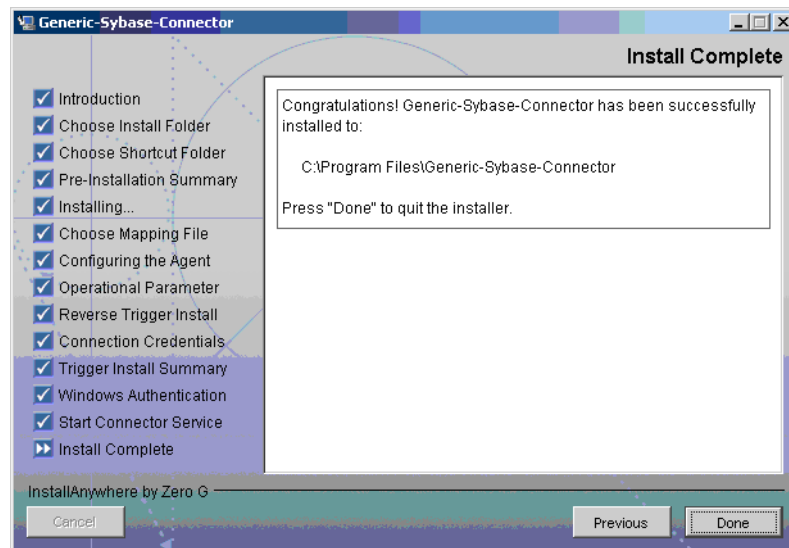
Generic-Sybase-Connector

Install Complete

Introduction
Choose Install Folder
Choose Shortcut Folder
Pre-Installation Summary
Installing...
Choose Mapping File
Configuring the Agent
Operational Parameter
Reverse Trigger Install
Connection Credentials
Trigger Install Summary
Windows Authentication
Start Connector Service
Install Complete

Congratulations! Generic-Sybase-Connector has been successfully installed to:

C:\Program Files\Generic-Sybase-Connector

Press "Done" to quit the installer.

InstallAnywhere by Zero G

Cancel

Previous

Done